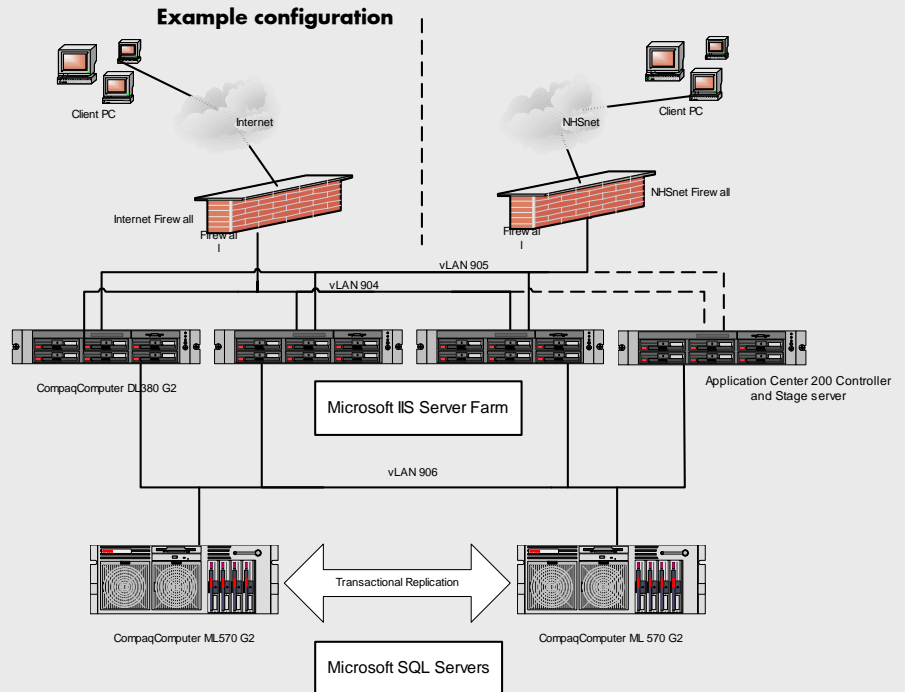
Example configuration

Client PC

Internet

NHSnet

Client PC

Internet Firew all

Firew al
l

NHSnet Firew all

Firew al
l

vLAN 905

vLAN 904

CompaqComputer DL380 G2

Microsoft IIS Server Farm

Application Center 200 Controller and Stage server

vLAN 906

Transactional Replication

CompaqComputer ML570 G2

CompaqComputer ML 570 G2

Microsoft SQL Servers